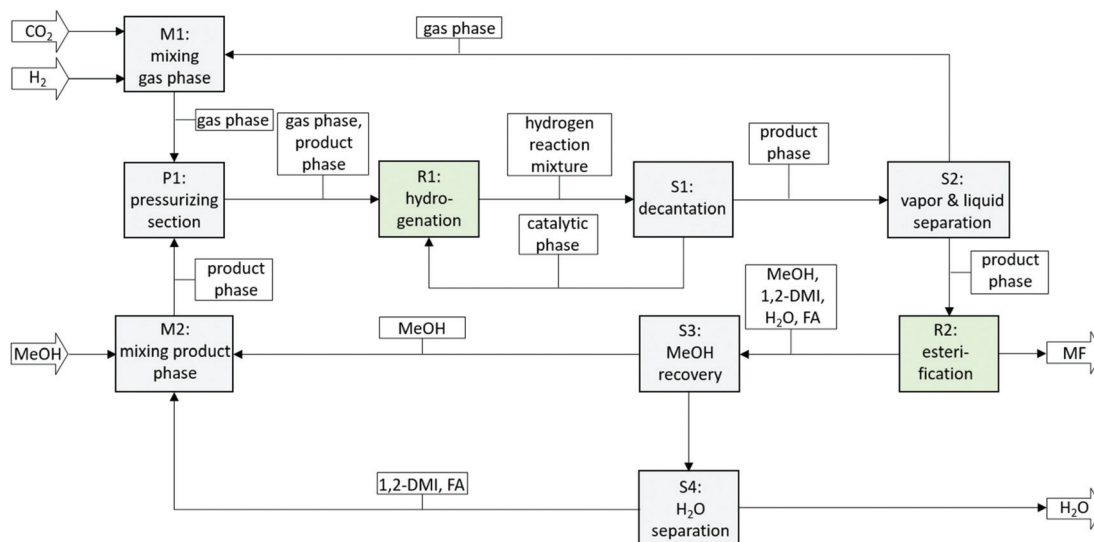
$CO_2$

$H_2$

M1: mixing gas phase

gas phase

gas phase

P1: pressurizing section

gas phase, product phase

R1: hydrogenation

hydrogen reaction mixture

catalytic phase

S1: decantation

product phase

S2: vapor & liquid separation

product phase

product phase

MeOH

M2: mixing product phase

MeOH

S3: MeOH recovery

MeOH, 1,2-DMI, $H_2O$, FA

R2: esterification

MF

1,2-DMI, FA

S4: $H_2O$ separation

$H_2O$